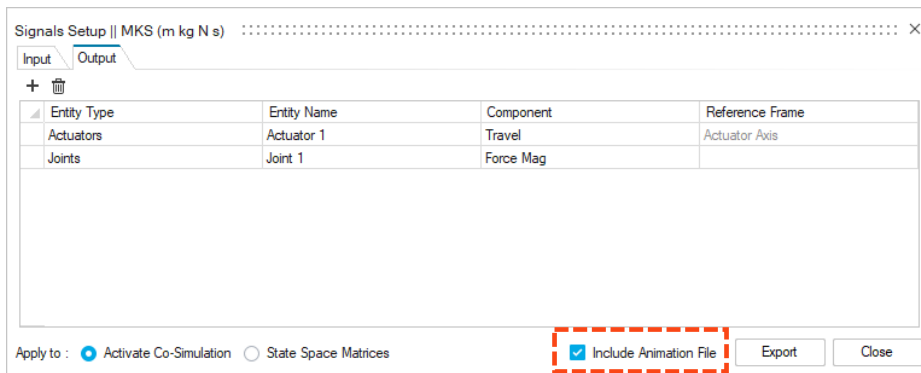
Signals Setup || MKS (m kg N s)

Input Output

| Entity Type | Entity Name | Component | Reference Frame |
|---|---|---|---|
| Actuators | Actuator 1 | Travel | Actuator Axis |
| Joints | Joint 1 | Force Mag | |

Apply to : Activate Co-Simulation State Space Matrices

Include Animation File Export Close